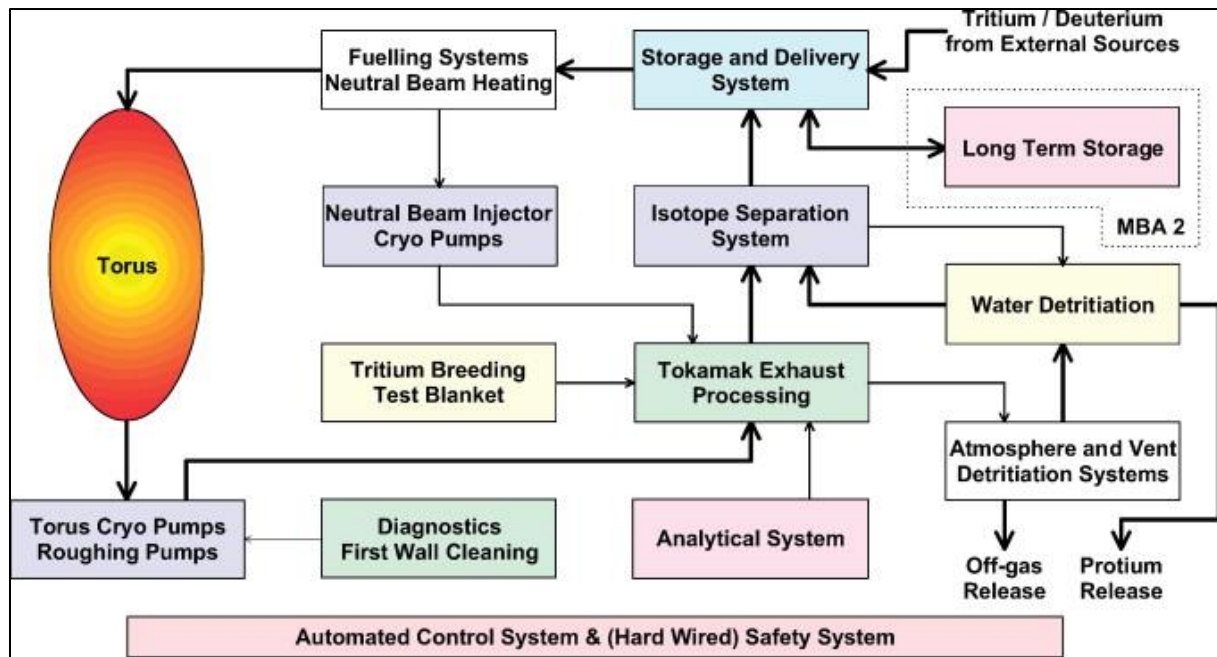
Tritium / Deuterium from External Sources

Fuelling Systems Neutral Beam Heating

Storage and Delivery System

Long Term Storage

MBA 2

Torus

Neutral Beam Injector Cryo Pumps

Isotope Separation System

Water Detritiation

Tritium Breeding Test Blanket

Tokamak Exhaust Processing

Atmosphere and Vent Detritiation Systems

Torus Cryo Pumps Roughing Pumps

Diagnostics First Wall Cleaning

Analytical System

Off-gas Release

Protium Release

Automated Control System & (Hard Wired) Safety System